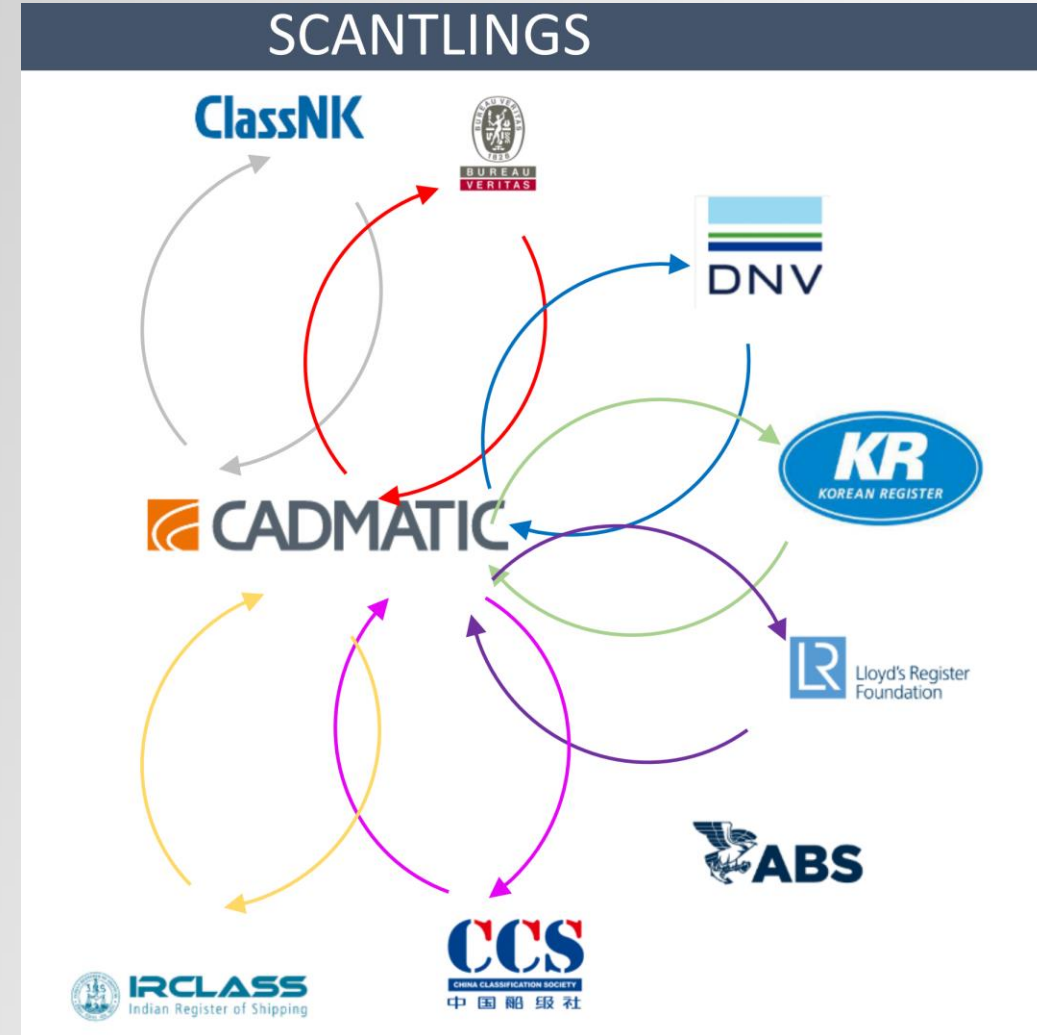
SCANTLINGS

ClassNK

BUREAU VERITAS 1828
BUREAU
VERITAS

DNV

KR
KOREAN REGISTER

CADMATIC

LR Lloyd's Register Foundation

ABS

CCS
CHINA CLASSIFICATION SOCIETY
中国船级社

IRCLASS
Indian Register of Shipping